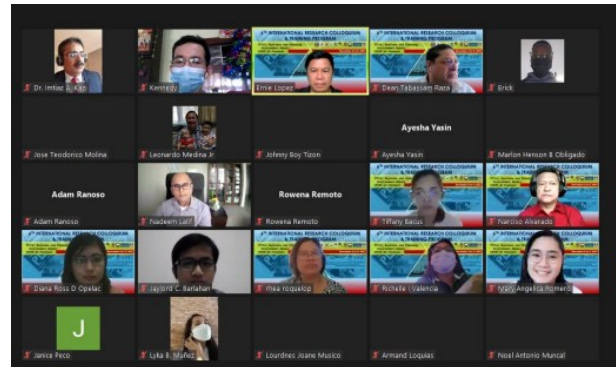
Dr. Imtiaz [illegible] Khan
Kennedy
INTERNATIONAL RESEARCH COLLOQUIUM & TRAINING PROGRAM
Ernie Lopez
INTERNATIONAL RESEARCH COLLOQUIUM & TRAINING PROGRAM
Dean Tabassam Raza
Erick
Jose Teodorico Molina
Leonardo Medina Jr
Johnny Boy Tizon
Ayesha Yasin
Ayesha Yasin
Marlon Henson B Obligado
Adam Ranoso
Adam Ranoso
Nadeem Latif
Rowena Remoto
Rowena Remoto
INTERNATIONAL RESEARCH COLLOQUIUM & TRAINING PROGRAM
Tiffany Bacus
INTERNATIONAL RESEARCH COLLOQUIUM & TRAINING PROGRAM
Narciso Alvarado
Diana Ross D Opelac
Jaylord C. Barlahan
rhea roquelop
Richelle I Valencia
Mary Angelica Romero
J
Janice Peco
Lyka B. Muñez
Lourdnes Joane Musico
Armand Loquias
Noel Antonio Muncal